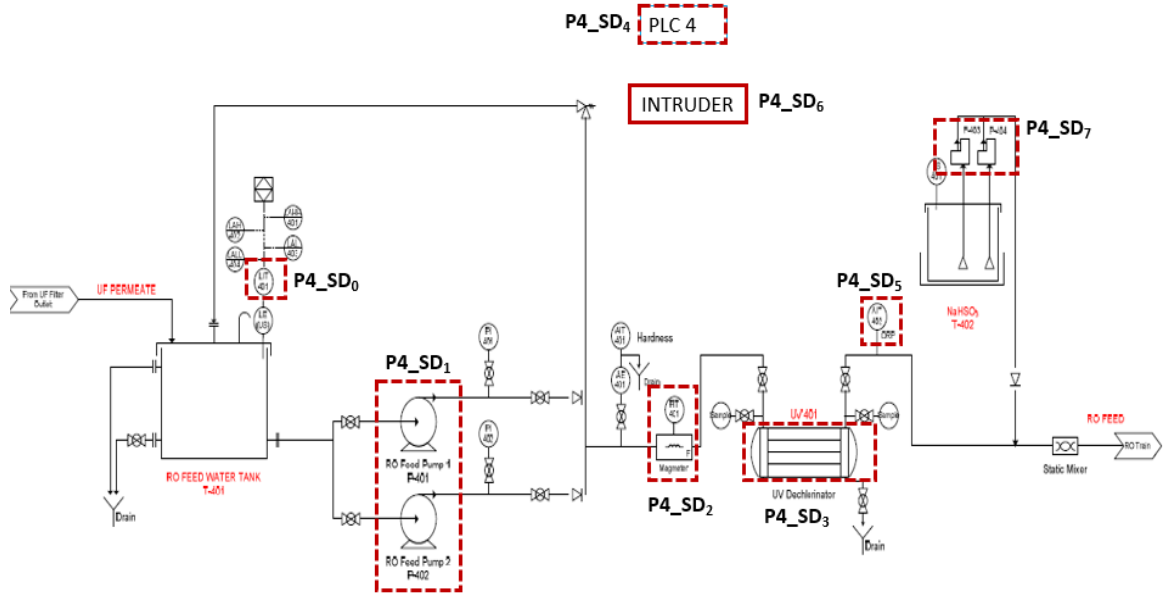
$P4\_SD_4$ PLC 4

INTRUDER $P4\_SD_6$

$P4\_SD_7$

P-403 P-404

LAH 401

LAHH 401

LALL 401

LAL 401

$P4\_SD_0$

LIT 401

LE (US)

From UF Filter Outlet

UF PERMEATE

$P4\_SD_5$

AIT 402 ORP

$NaHSO_3$ T-402

$P4\_SD_1$

FI 401

FI 402

AIT 401

Hardness

AE 401

Drain

FIT 401

Magneter

UV 401

Sample

Sample

RO FEED

RO Train

Static Mixer

RO FEED WATER TANK T-401

Drain

RO Feed Pump 1 P-401

RO Feed Pump 2 P-402

$P4\_SD_2$

UV Dechlorinator

$P4\_SD_3$

Drain